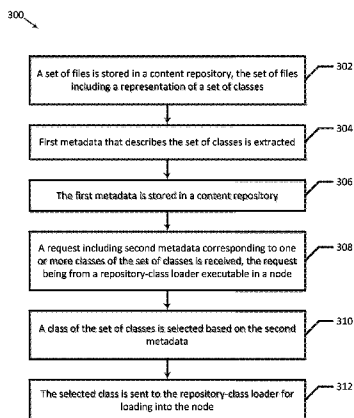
300

A set of files is stored in a content repository, the set of files including a representation of a set of classes

302

First metadata that describes the set of classes is extracted

304

The first metadata is stored in a content repository

306

A request including second metadata corresponding to one or more classes of the set of classes is received, the request being from a repository-class loader executable in a node

308

A class of the set of classes is selected based on the second metadata

310

The selected class is sent to the repository-class loader for loading into the node

312